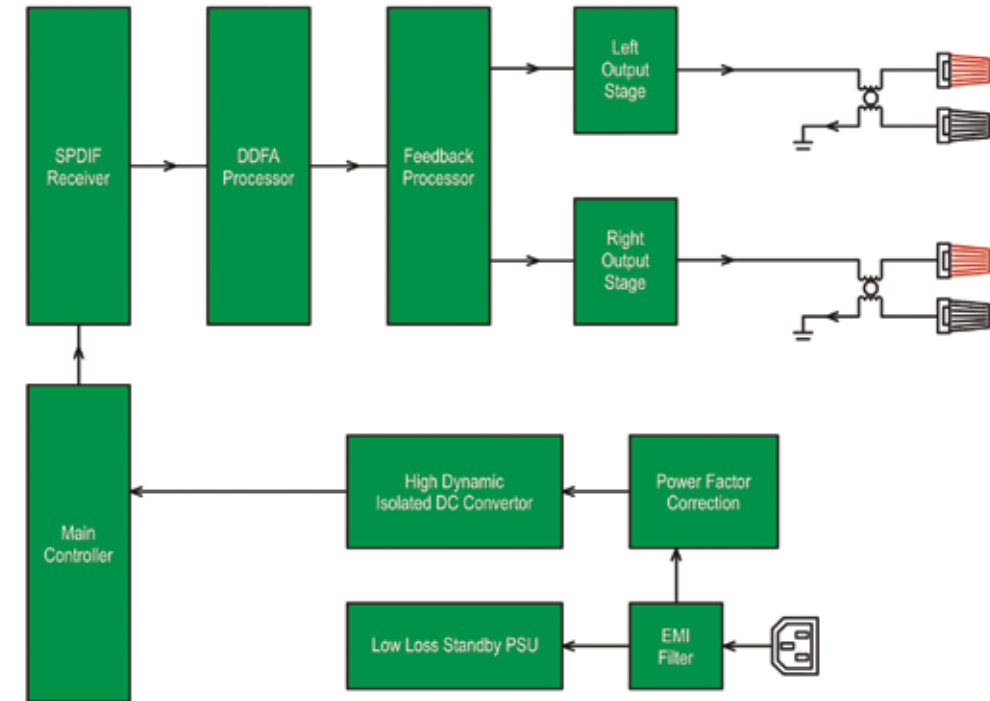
SPDIF Receiver

DDFA Processor

Feedback Processor

Left Output Stage

Right Output Stage

Main Controller

High Dynamic Isolated DC Convertor

Power Factor Correction

Low Loss Standby PSU

EMI Filter